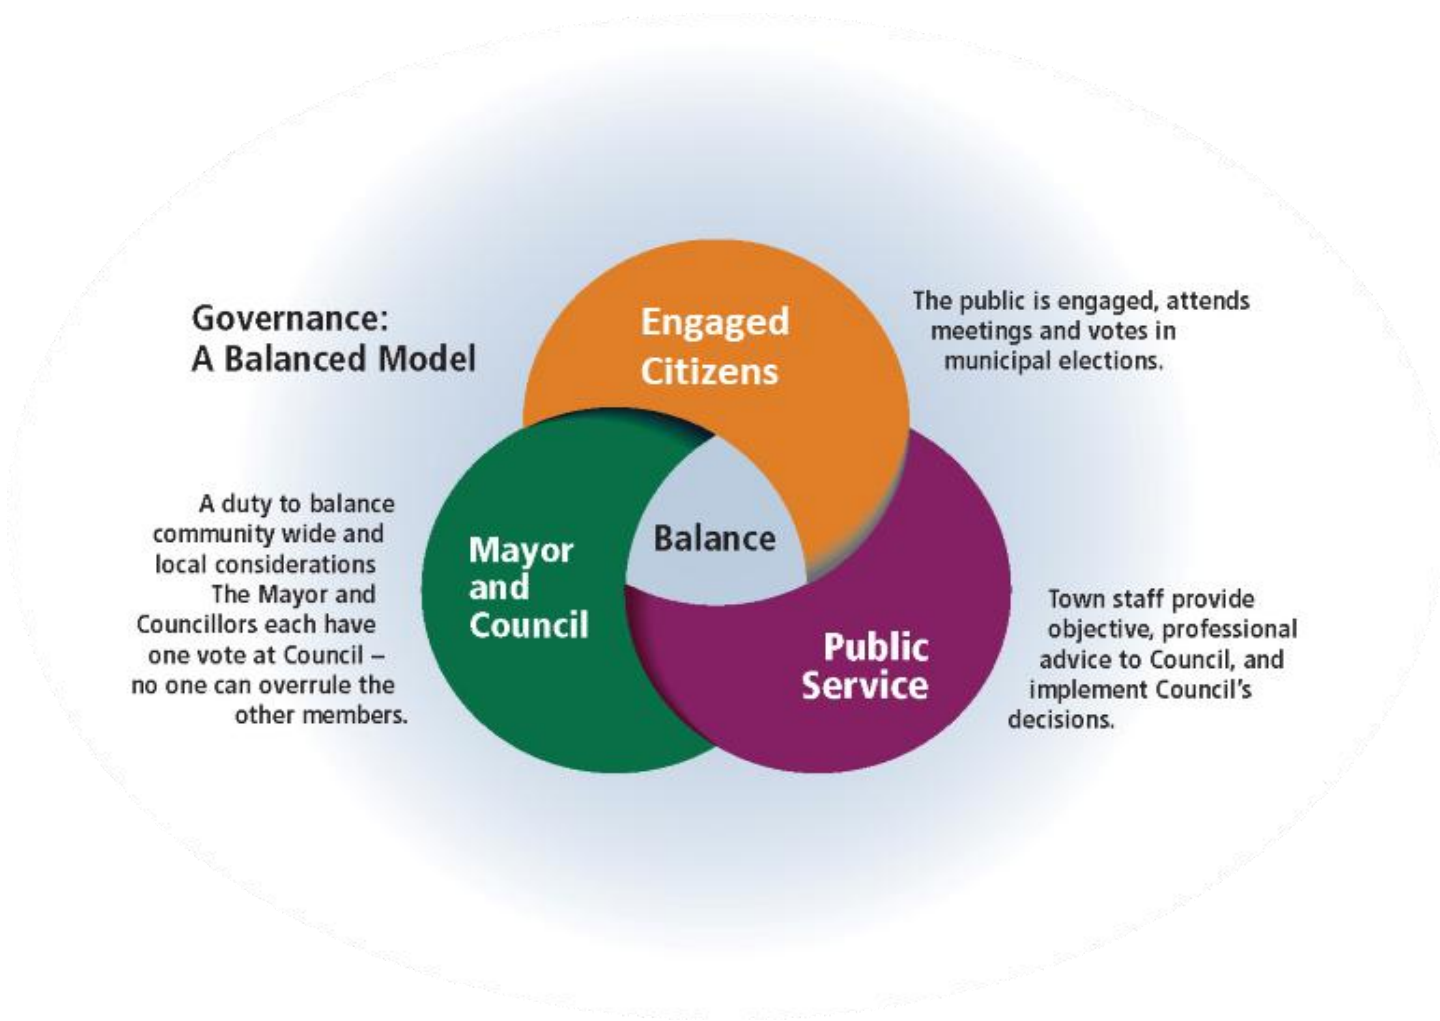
Governance:
A Balanced Model

Engaged Citizens

The public is engaged, attends meetings and votes in municipal elections.

A duty to balance community wide and local considerations The Mayor and Councillors each have one vote at Council – no one can overrule the other members.

Mayor and Council

Balance

Public Service

Town staff provide objective, professional advice to Council, and implement Council's decisions.